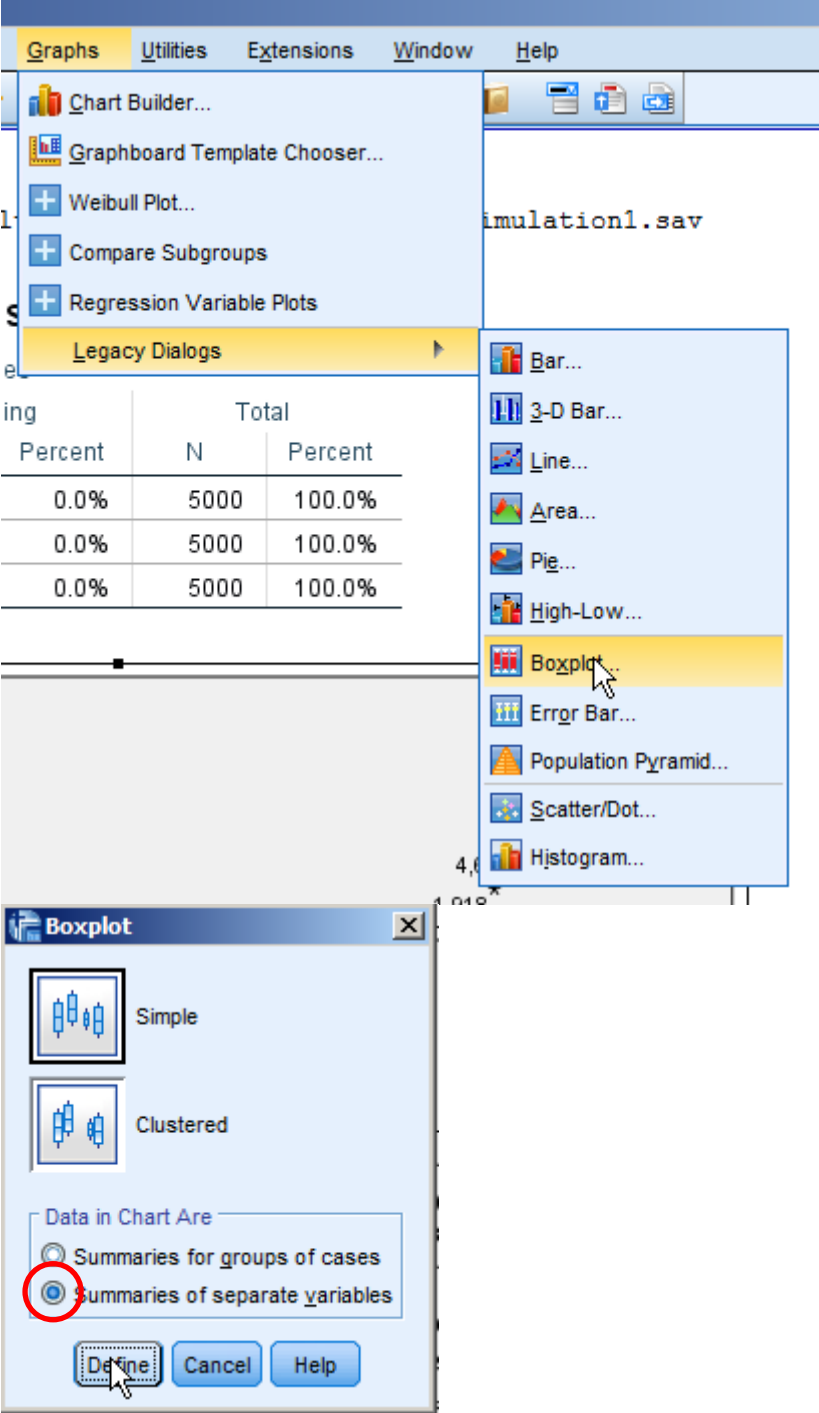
Graphs Utilities Extensions Window Help

Chart Builder...
Graphboard Template Chooser...
Weibull Plot...
Compare Subgroups
Regression Variable Plots
Legacy Dialogs

imulation1.sav

| ing | Total | |
|---|---|---|
| Percent | N | Percent |
| 0.0% | 5000 | 100.0% |
| 0.0% | 5000 | 100.0% |
| 0.0% | 5000 | 100.0% |

Bar...
3-D Bar...
Line...
Area...
Pie...
High-Low...
Boxplot...
Error Bar...
Population Pyramid...
Scatter/Dot...
Histogram...

4,6
1,918

Boxplot

Simple

Clustered

Data in Chart Are
Summaries for groups of cases
Summaries of separate variables

Define Cancel Help